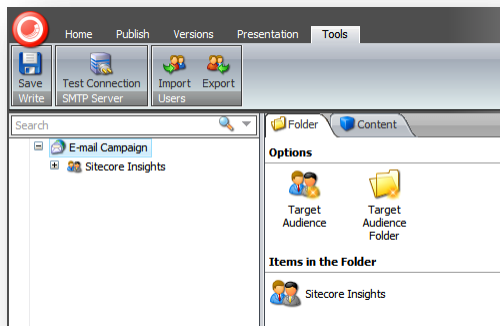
Home Publish Versions Presentation Tools

Save
Write

Test Connection
SMTP Server

Import Export
Users

Search

E-mail Campaign
Sitecore Insights

Folder Content

Options

Target Audience

Target Audience Folder

Items in the Folder

Sitecore Insights